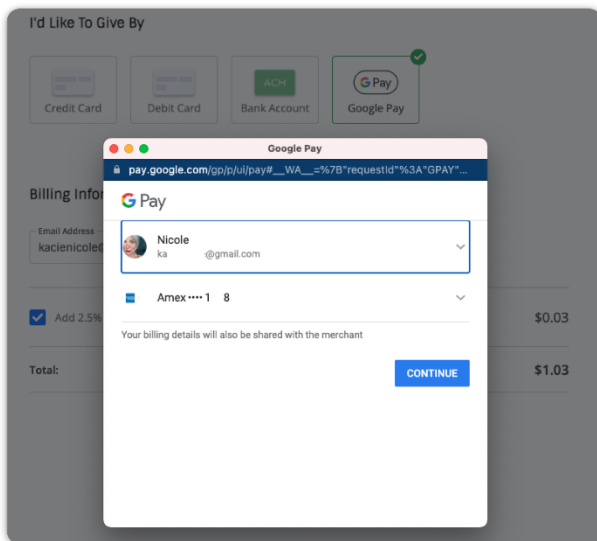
I'd Like To Give By

Credit Card
Debit Card
ACH
Bank Account
G Pay
Google Pay

Billing Infor

Email Address
kacienicole@

Add 2.5%

$0.03

Total:

$1.03

Google Pay

pay.google.com/gp/p/ui/pay#__WA__=%7B"requestId"%3A"GPAY"...

G Pay

Nicole
ka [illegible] @gmail.com

Amex •••• 1 8

Your billing details will also be shared with the merchant

CONTINUE